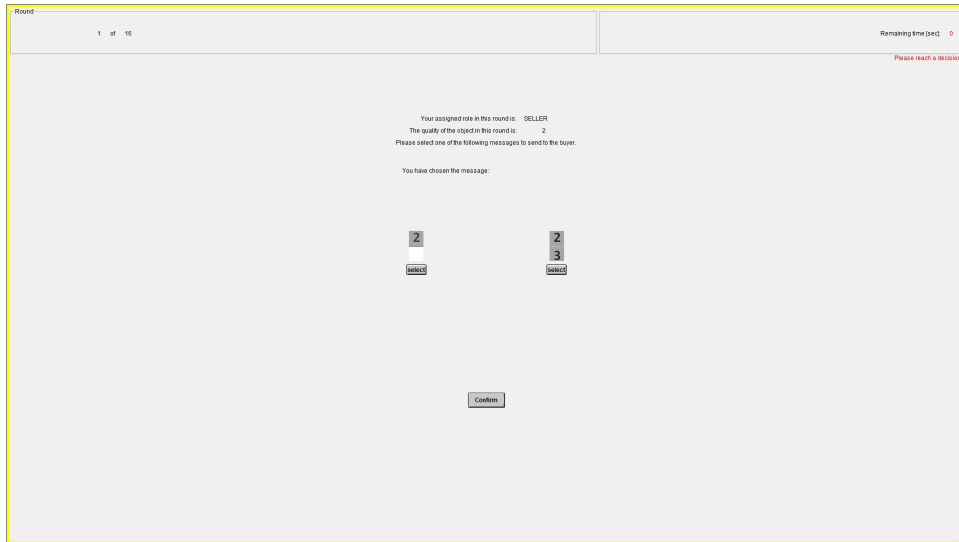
Round

1 of 16

Remaining time [sec]: 0

Please reach a decisio

Your assigned role in this round is: SELLER
The quality of the object in this round is: 2
Please select one of the following messages to send to the buyer.

You have chosen the message:

2
select

2
3
select

Confirm